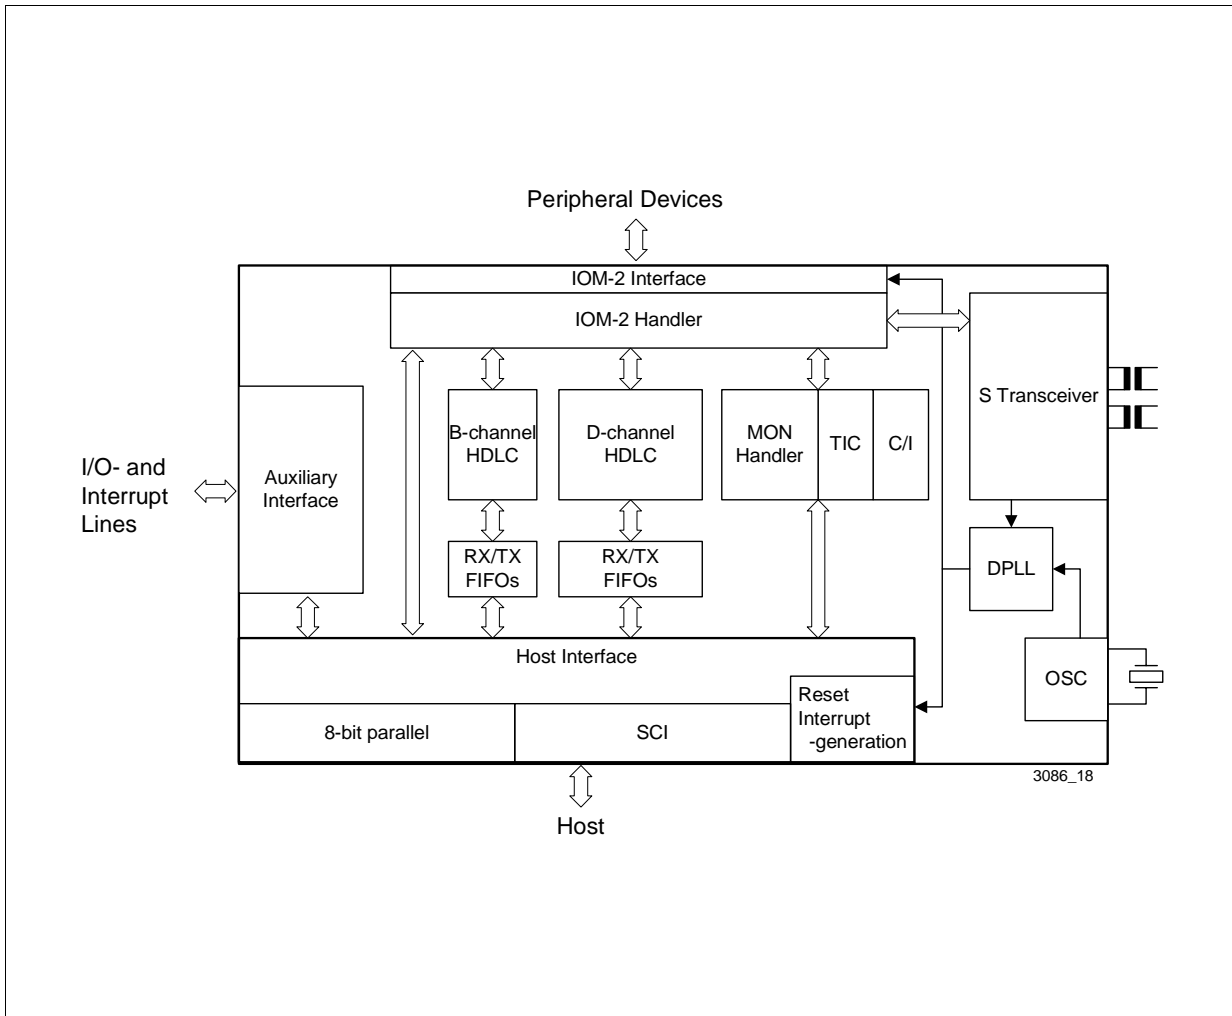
Peripheral Devices

IOM-2 Interface

IOM-2 Handler

S Transceiver

I/O- and Interrupt Lines

Auxiliary Interface

B-channel HDLC

D-channel HDLC

MON Handler

TIC

C/I

RX/TX FIFOs

RX/TX FIFOs

DPLL

OSC

Host Interface

Reset Interrupt -generation

8-bit parallel

SCI

3086_18

Host